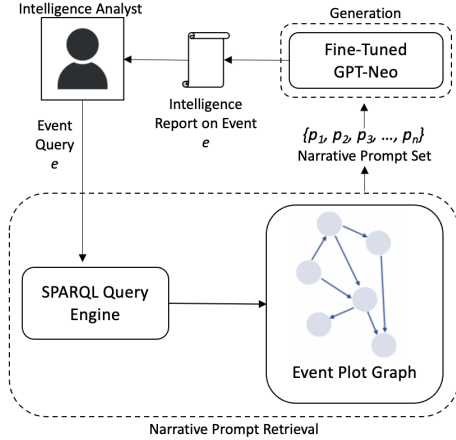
Intelligence Analyst

Generation

Fine-Tuned GPT-Neo

Intelligence Report on Event $e$

Event Query $e$

$\{p_1, p_2, p_3, \ldots, p_n\}$
Narrative Prompt Set

SPARQL Query Engine

Event Plot Graph

Narrative Prompt Retrieval